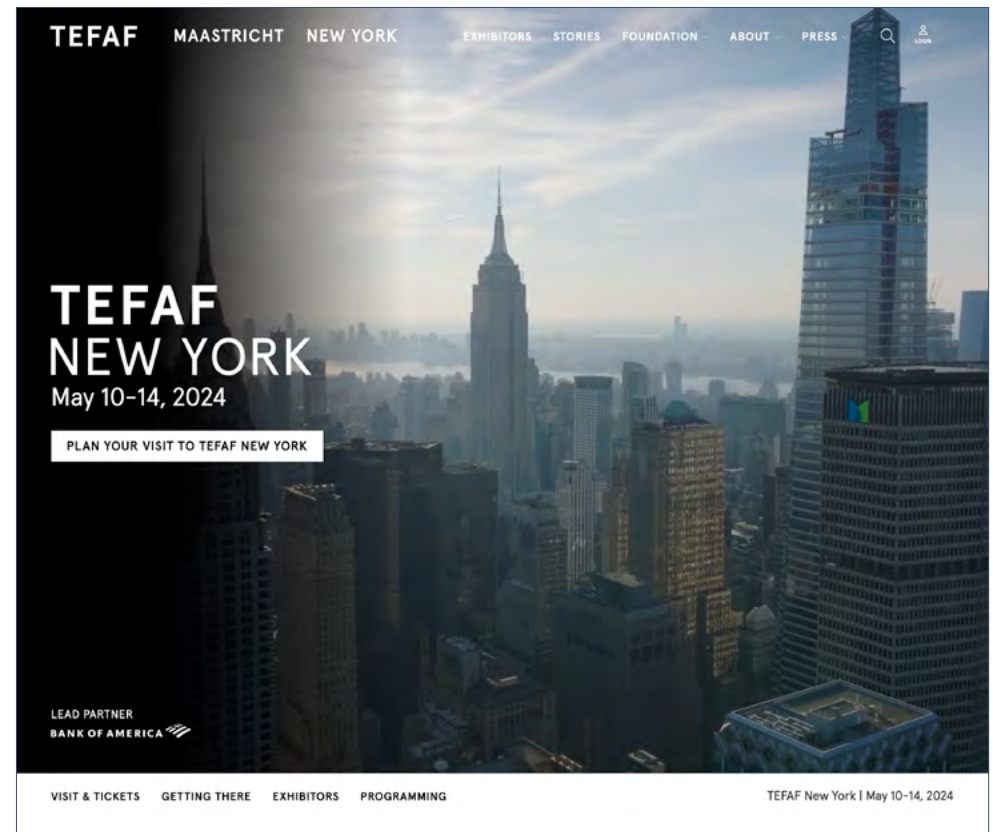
TEFAF MAASTRICHT NEW YORK EXHIBITORS STORIES FOUNDATION ABOUT PRESS LOGIN

TEFAF
NEW YORK
May 10-14, 2024

PLAN YOUR VISIT TO TEFAF NEW YORK

LEAD PARTNER
BANK OF AMERICA

VISIT & TICKETS GETTING THERE EXHIBITORS PROGRAMMING

TEFAF New York | May 10-14, 2024